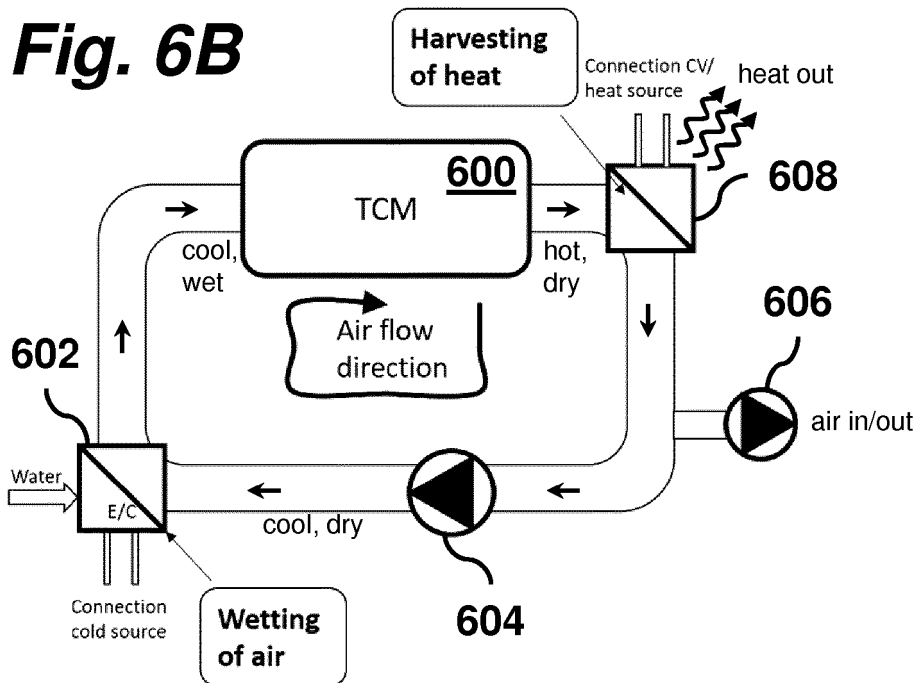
Fig. 6B

Harvesting of heat

Connection CV/ heat source

heat out

600

TCM

608

cool, wet

hot, dry

Air flow direction

606

602

air in/out

Water

E/C

cool, dry

Connection cold source

Wetting of air

604